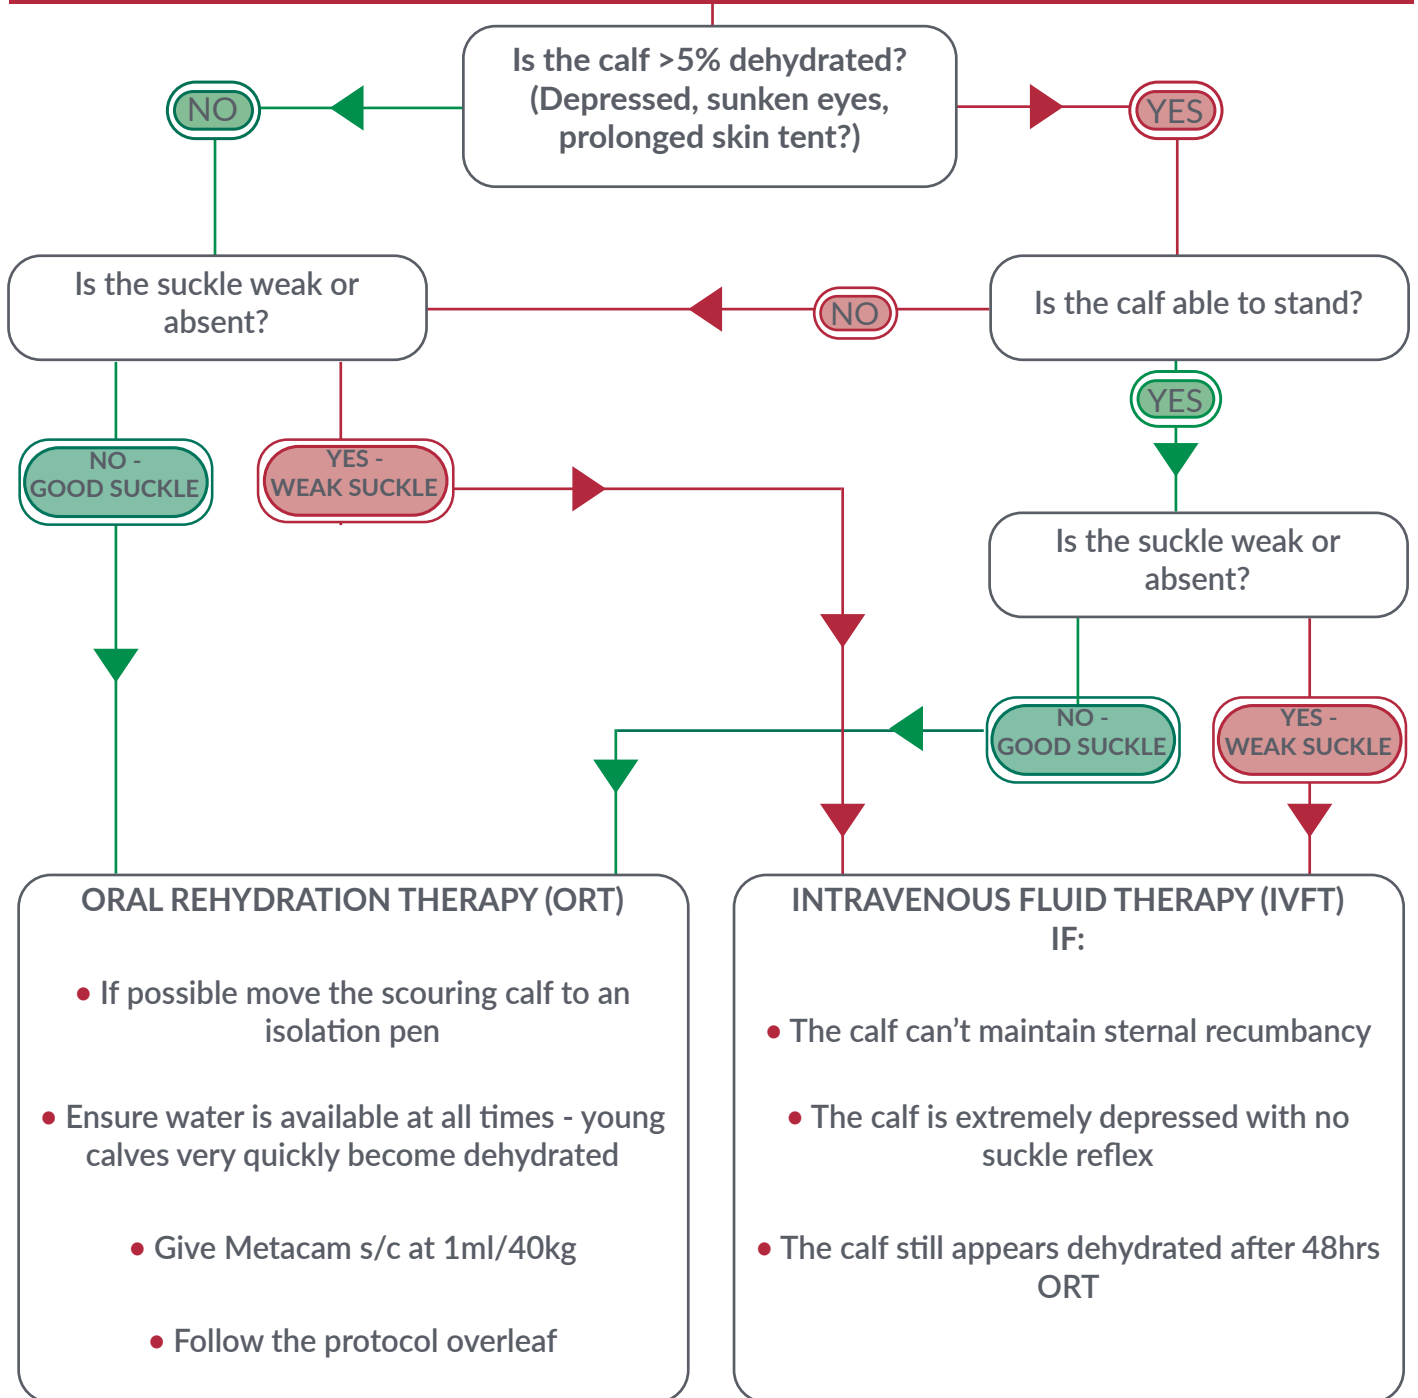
Is the calf >5% dehydrated? (Depressed, sunken eyes, prolonged skin tent?)

NO

YES

Is the suckle weak or absent?

NO

Is the calf able to stand?

YES

NO - GOOD SUCKLE

YES - WEAK SUCKLE

Is the suckle weak or absent?

NO - GOOD SUCKLE

YES - WEAK SUCKLE

ORAL REHYDRATION THERAPY (ORT)

• If possible move the scouring calf to an isolation pen

• Ensure water is available at all times - young calves very quickly become dehydrated

• Give Metacam s/c at 1ml/40kg

• Follow the protocol overleaf

INTRAVENOUS FLUID THERAPY (IVFT) IF:

• The calf can’t maintain sternal recumbancy

• The calf is extremely depressed with no suckle reflex

• The calf still appears dehydrated after 48hrs ORT